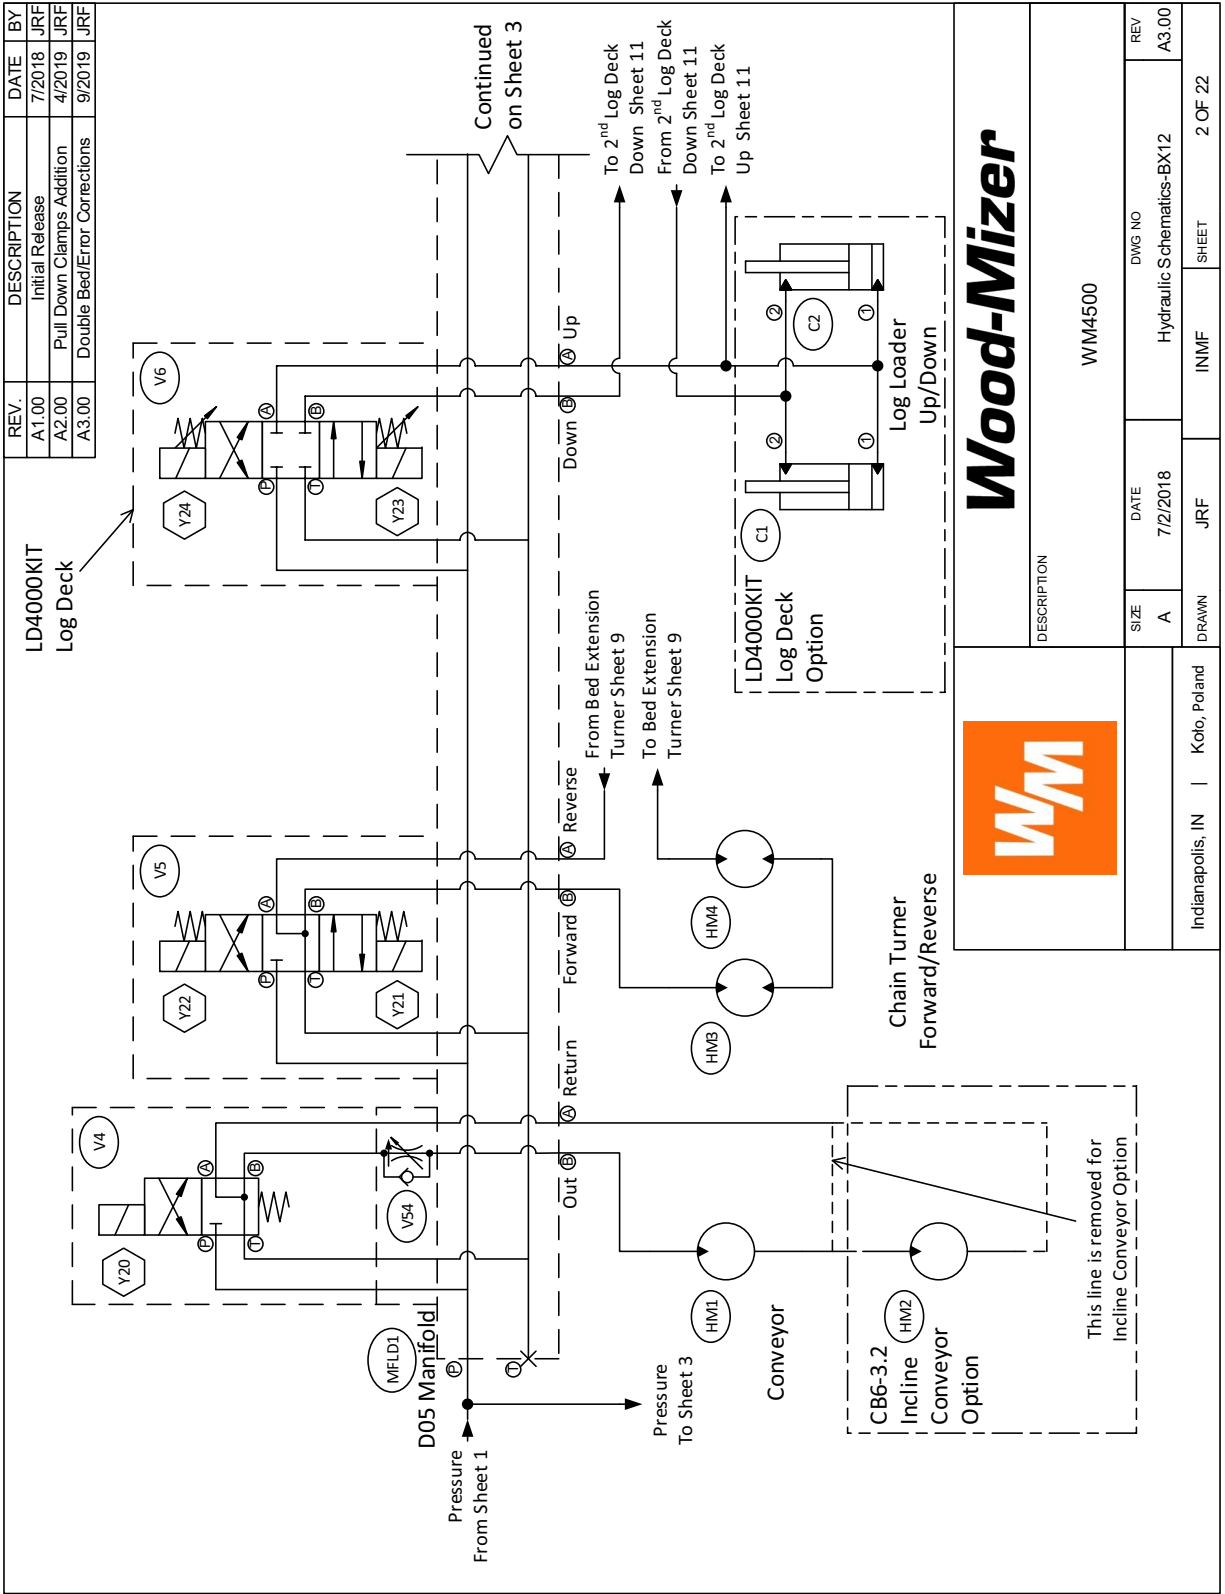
| REV. | DESCRIPTION | DATE | BY |
|---|---|---|---|
| A1.00 | Initial Release | 7/2018 | JRF |
| A2.00 | Pull Down Clamps Addition | 4/2019 | JRF |
| A3.00 | Double Bed/Error Corrections | 9/2019 | JRF |

Continued on Sheet 3

To 2$^{nd}$ Log Deck Down Sheet 11
From 2$^{nd}$ Log Deck Down Sheet 11
To 2$^{nd}$ Log Deck Up Sheet 11

LD4000KIT Log Deck

V6
Y24
Y23
A B P T
Down B
A Up

C1
C2
2 1
2 1
Log Loader Up/Down

LD4000KIT Log Deck Option

Wood-Mizer

WM4500

DESCRIPTION

| SIZE | DATE | DWG NO | REV |
|---|---|---|---|
| A | 7/2/2018 | Hydraulic Schematics-BX12 | A3.00 |

| DRAWN | | SHEET |
|---|---|---|
| JRF | INMF | 2 OF 22 |

WM

Indianapolis, IN | Koło, Poland

V5
Y22
Y21
A B P T
Forward B
A Reverse

From Bed Extension Turner Sheet 9
To Bed Extension Turner Sheet 9

HM4
HM3

Chain Turner Forward/Reverse

V4
Y20
V54
A B P T
Out B
A Return

HM1
Conveyor

HM2
CB6-3.2 Incline Conveyor Option

This line is removed for Incline Conveyor Option

MFLD1
D05 Manifold
P
T

Pressure From Sheet 1

Pressure To Sheet 3